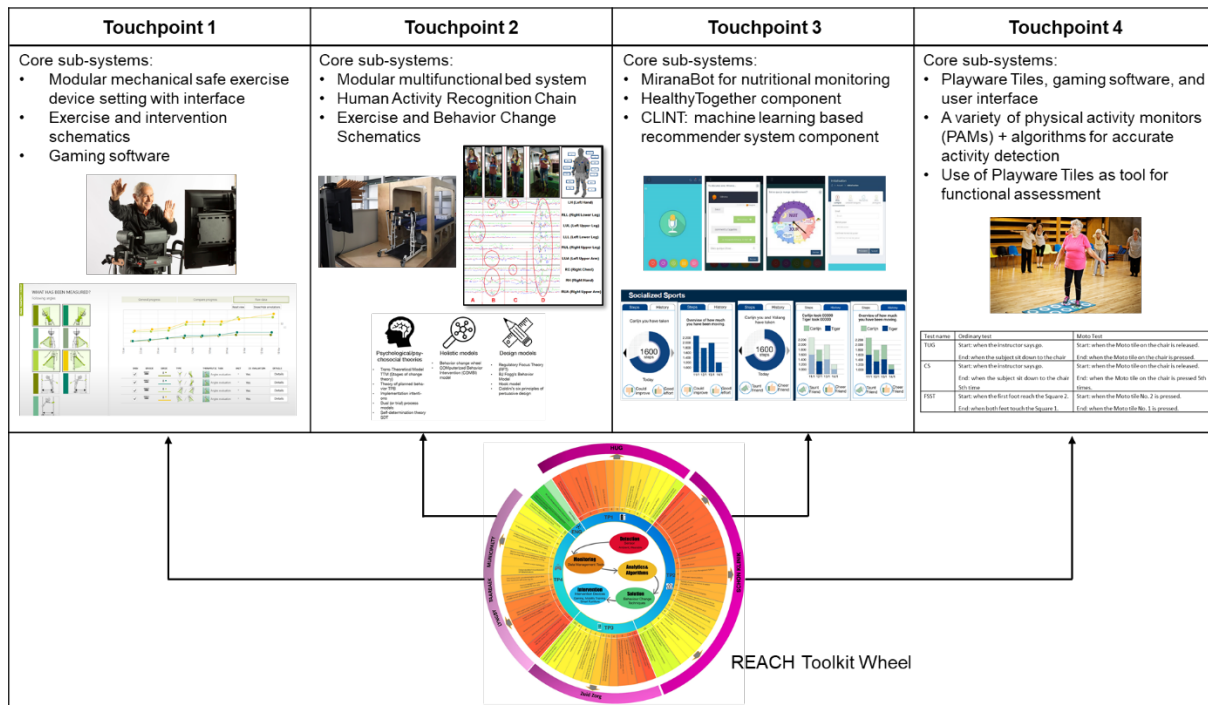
| Touchpoint 1 | Touchpoint 2 | Touchpoint 3 | Touchpoint 4 |
|---|---|---|---|
| Core sub-systems: • Modular mechanical safe exercise device setting with interface • Exercise and intervention schematics • Gaming software | Core sub-systems: • Modular multifunctional bed system • Human Activity Recognition Chain • Exercise and Behavior Change Schematics | Core sub-systems: • MiranaBot for nutritional monitoring • HealthyTogether component • CLINT: machine learning based recommender system component | Core sub-systems: • Playware Tiles, gaming software, and user interface • A variety of physical activity monitors (PAMs) + algorithms for accurate activity detection • Use of Playware Tiles as tool for functional assessment |

WHAT HAS BEEN MEASURED?

LH (Left Hand)
RLL (Right Lower Leg)
LUL (Left Upper Leg)
LLL (Left Lower Leg)
RUL (Right Upper Leg)
LUA (Left Upper Arm)
BC (Right Chest)
RH (Right Hand)
RUA (Right Upper Arm)
A B C D

Psychological/psychosocial theories
Holistic models
Design models

Socialized Sports

1600

| Test name | Ordinary test | Moto Test |
|---|---|---|
| TUG | Start: when the instructor says go. End: when the subject sit down to the chair | Start: when the Moto tile on the chair is released. End: when the Moto tile on the chair is pressed. |
| CS | Start: when the instructor says go. End: when the subject sit down to the chair 5th time. | Start: when the Moto tile on the chair is released. End: when the Moto tile On the chair is pressed 5th times. |
| FSST | Start: when the first foot reach the Square 2. End: when both feet touch the Square 1. | Start: when the Moto tile No. 2 is pressed. End: when the Moto tile No. 1 is pressed. |

Monitoring
Analytics & Algorithms
Solution
Intervention

REACH Toolkit Wheel